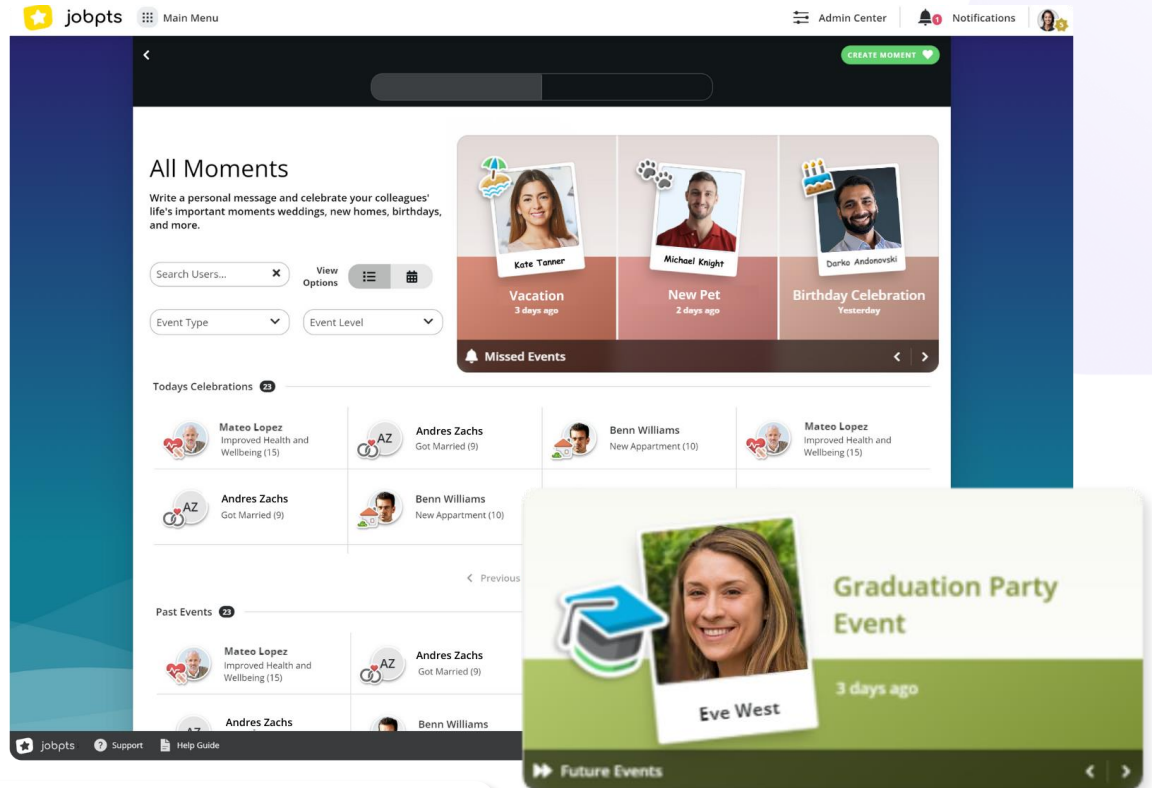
jobpts Main Menu

Admin Center 1 Notifications

CREATE MOMENT

All Moments

Write a personal message and celebrate your colleagues' life's important moments weddings, new homes, birthdays, and more.

Search Users...

View Options

Event Type

Event Level

Kate Tanner

Vacation
3 days ago

Michael Knight

New Pet
2 days ago

Darko Andonovski

Birthday Celebration
Yesterday

Missed Events

Todays Celebrations 23

Mateo Lopez
Improved Health and Wellbeing (15)

AZ
Andres Zachs
Got Married (9)

Benn Williams
New Appartment (10)

Mateo Lopez
Improved Health and Wellbeing (15)

AZ
Andres Zachs
Got Married (9)

Benn Williams
New Appartment (10)

Previous

Past Events 23

Mateo Lopez
Improved Health and Wellbeing (15)

AZ
Andres Zachs
Got Married (9)

AZ
Andres Zachs

Benn Williams

jobpts Support Help Guide

Eve West

Graduation Party Event

3 days ago

Future Events